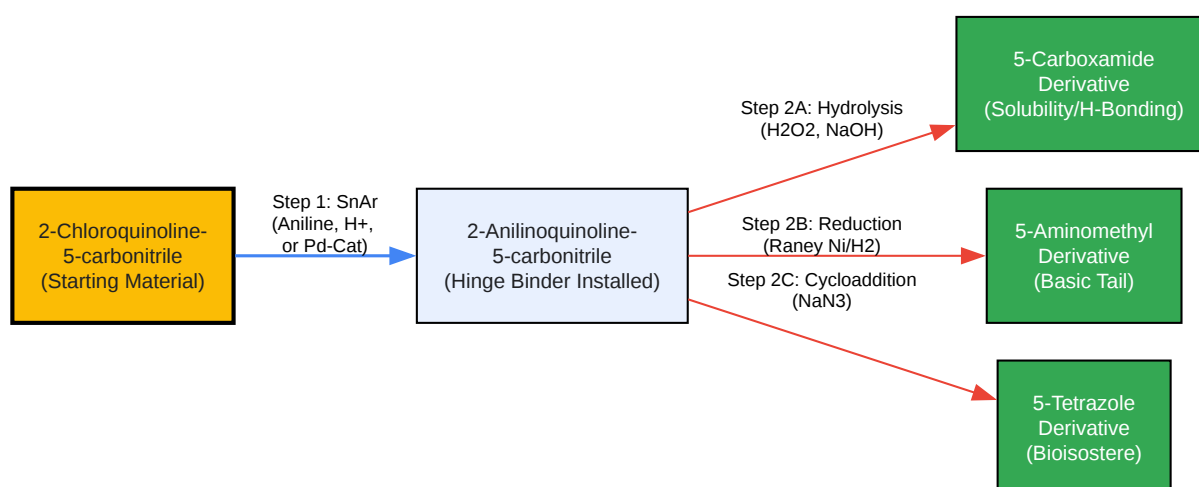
2-Chloroquinoline-5-carbonitrile
(Starting Material)

Step 1: SnAr
(Aniline, H+,
or Pd-Cat)

2-Anilinoquinoline-5-carbonitrile
(Hinge Binder Installed)

Step 2A: Hydrolysis
(H2O2, NaOH)

5-Carboxamide Derivative
(Solubility/H-Bonding)

Step 2B: Reduction
(Raney Ni/H2)

5-Aminomethyl Derivative
(Basic Tail)

Step 2C: Cycloaddition
(NaN3)

5-Tetrazole Derivative
(Bioisostere)